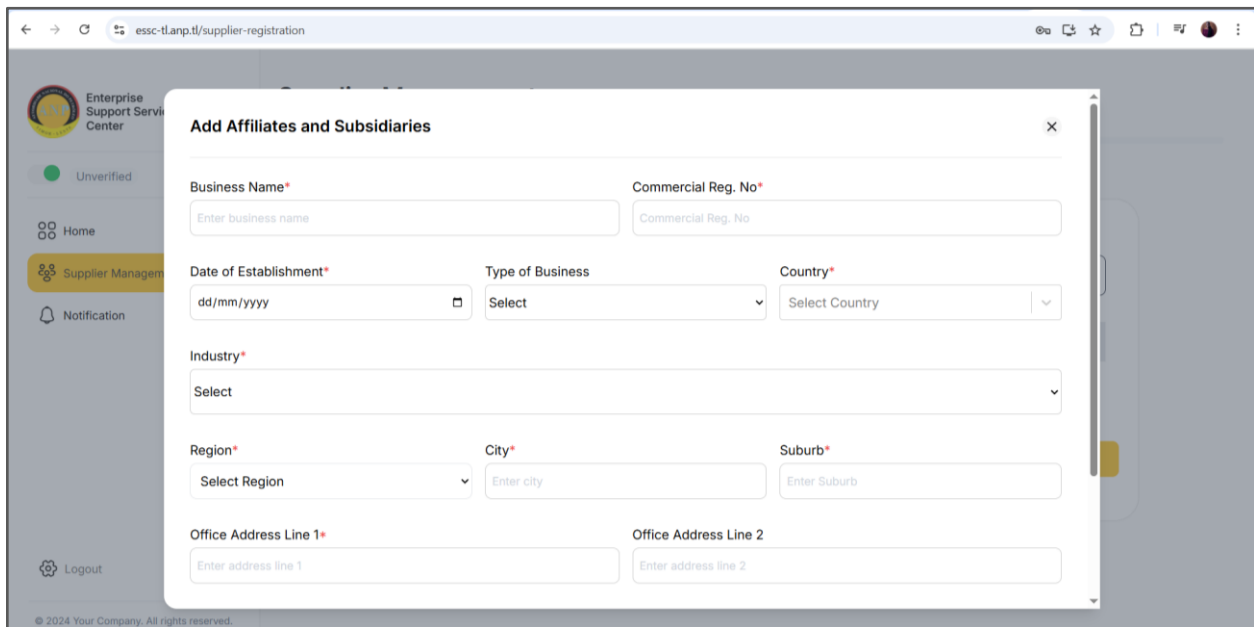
essc-tl.anp.tl/supplier-registration

Enterprise Support Servi Center

Unverified

Home

Supplier Managem

Notification

Logout

© 2024 Your Company. All rights reserved.

Add Affiliates and Subsidiaries

×

Business Name*

Enter business name

Commercial Reg. No*

Commercial Reg. No

Date of Establishment*

dd/mm/yyyy

Type of Business

Select

Country*

Select Country

Industry*

Select

Region*

Select Region

City*

Enter city

Suburb*

Enter Suburb

Office Address Line 1*

Enter address line 1

Office Address Line 2

Enter address line 2